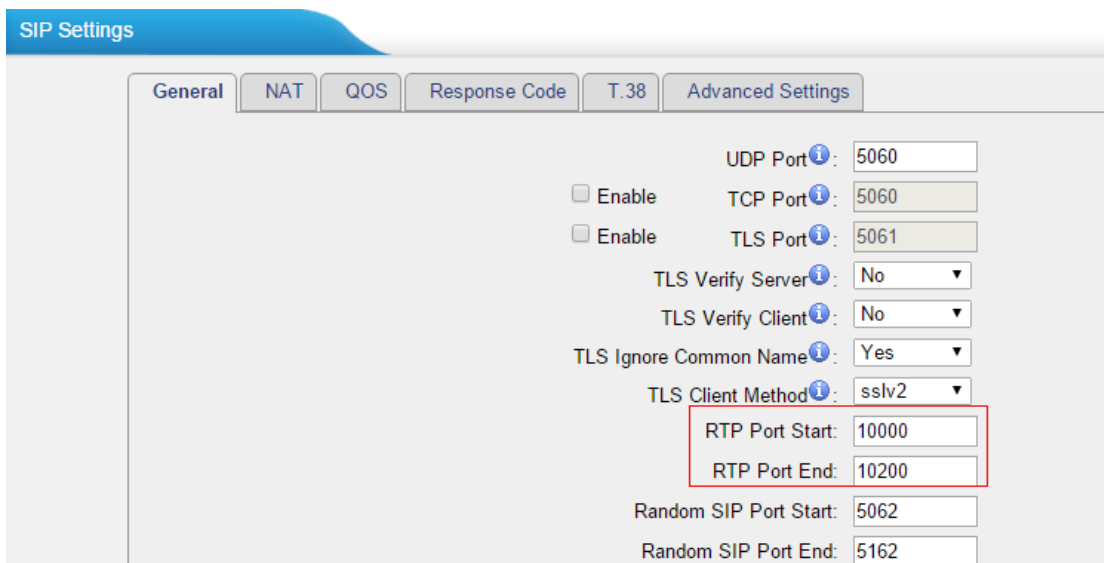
SIP Settings

General | NAT | QOS | Response Code | T.38 | Advanced Settings

UDP Port: 5060

Enable TCP Port: 5060

Enable TLS Port: 5061

TLS Verify Server: No

TLS Verify Client: No

TLS Ignore Common Name: Yes

TLS Client Method: sslv2

RTP Port Start: 10000

RTP Port End: 10200

Random SIP Port Start: 5062

Random SIP Port End: 5162